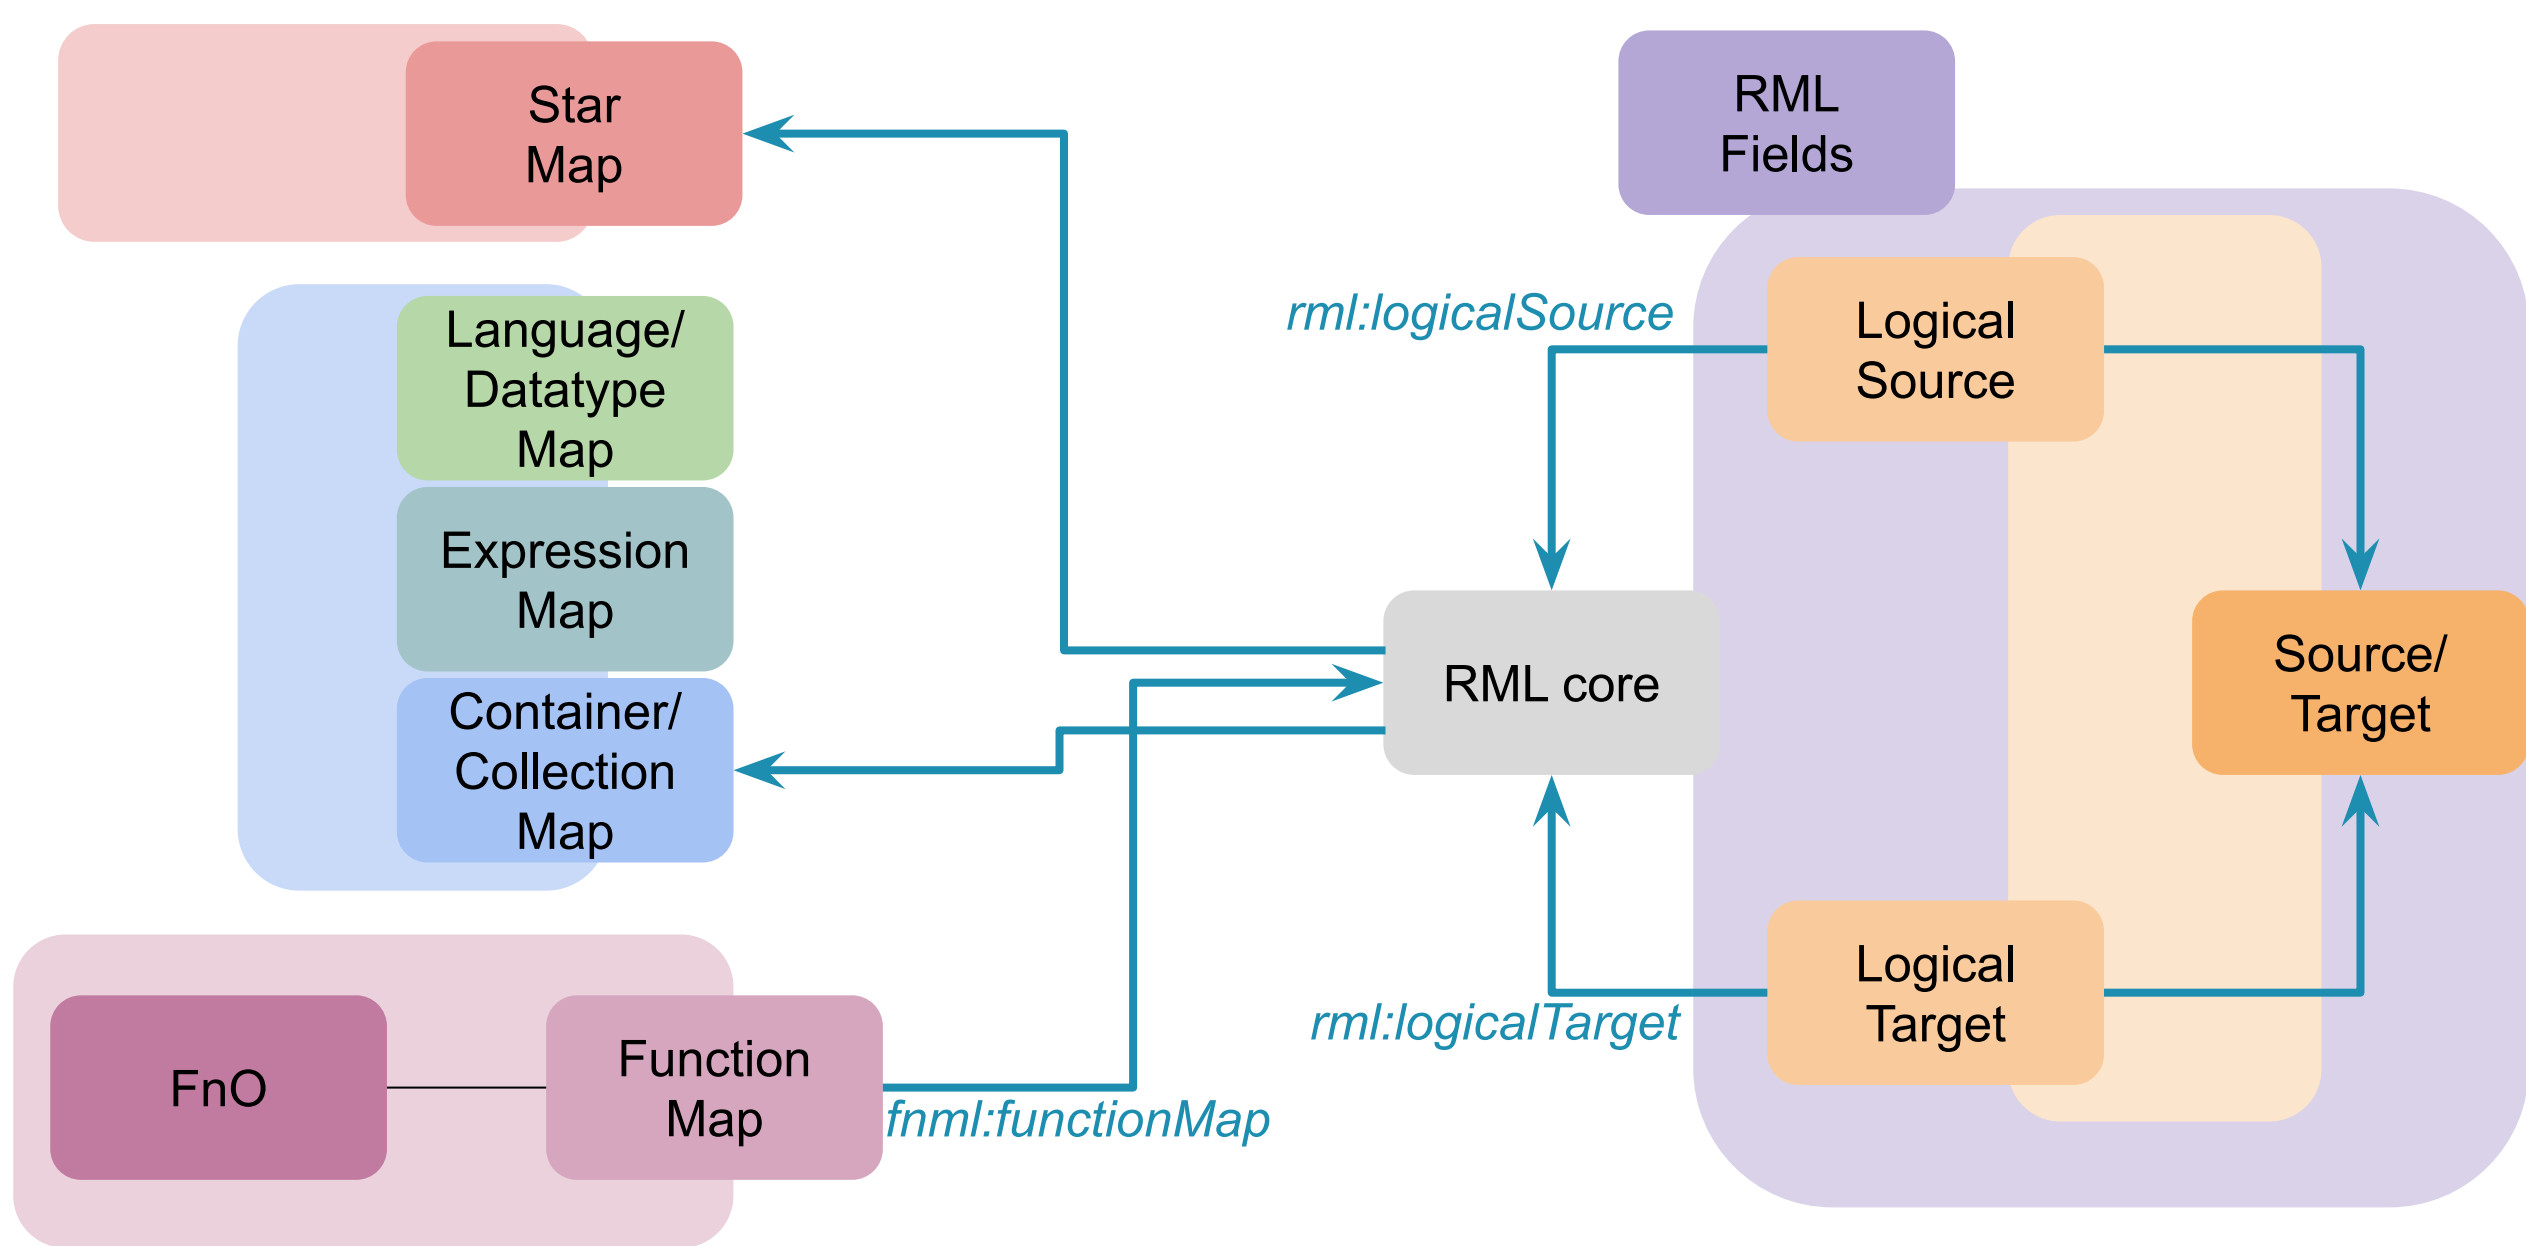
Star Map

RML Fields

Language/ Datatype Map

Expression Map

Container/ Collection Map

rml:logicalSource

Logical Source

RML core

Source/ Target

Logical Target

rml:logicalTarget

FnO

Function Map

fnml:functionMap